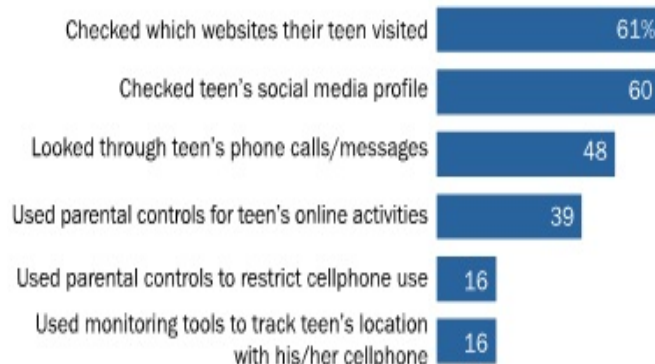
Checked which websites their teen visited 61%

Checked teen's social media profile 60

Looked through teen's phone calls/messages 48

Used parental controls for teen's online activities 39

Used parental controls to restrict cellphone use 16

Used monitoring tools to track teen's location with his/her cellphone 16